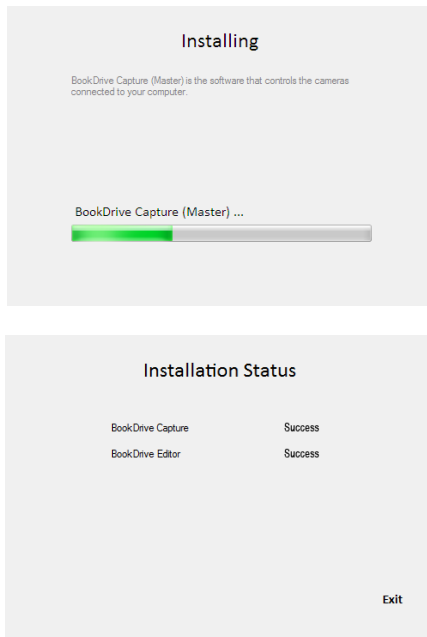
Installing

BookDrive Capture (Master) is the software that controls the cameras connected to your computer.

BookDrive Capture (Master) ...

Installation Status

| | |
|---|---|
| BookDrive Capture | Success |
| BookDrive Editor | Success |

Exit